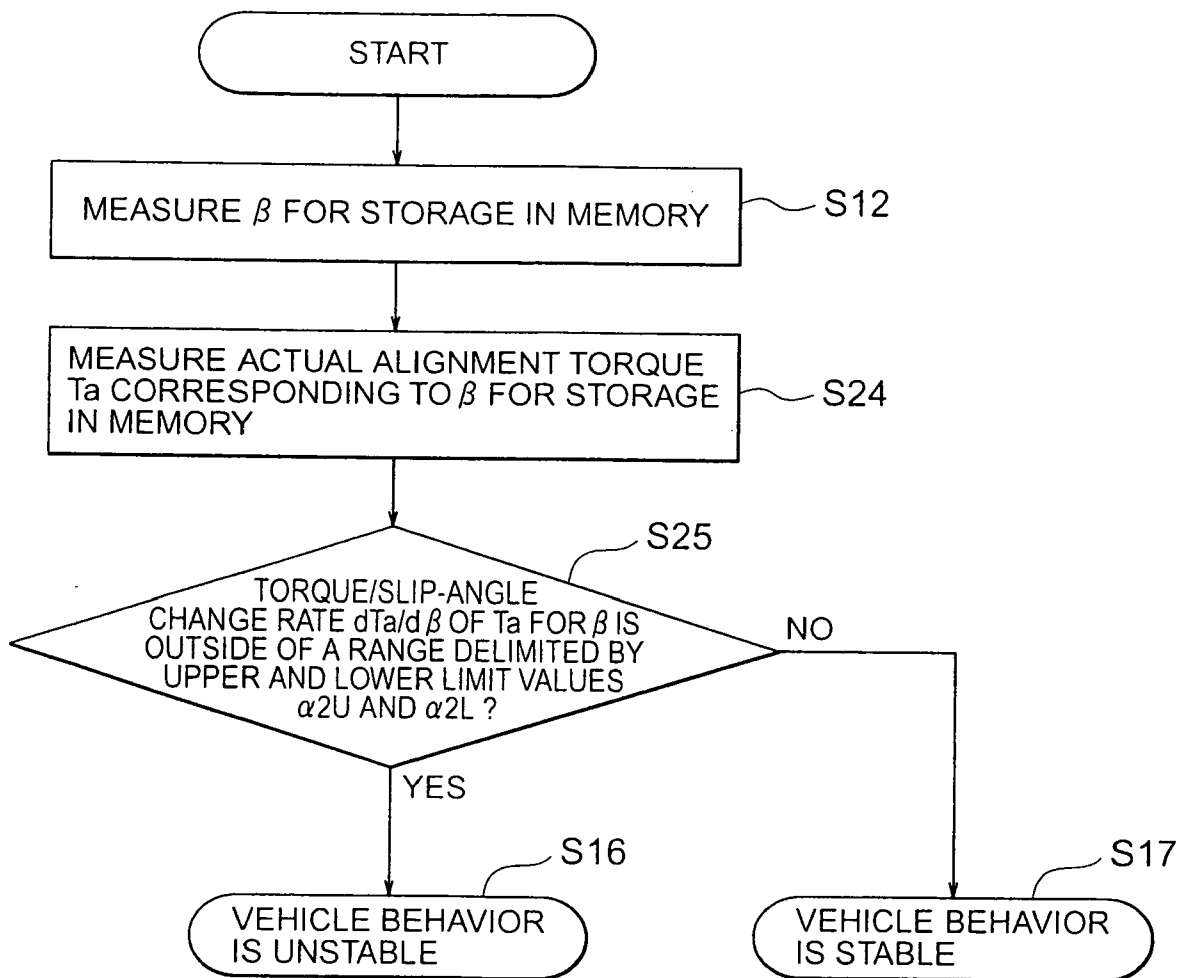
START

MEASURE $\beta$ FOR STORAGE IN MEMORY

S12

MEASURE ACTUAL ALIGNMENT TORQUE Ta CORRESPONDING TO $\beta$ FOR STORAGE IN MEMORY

S24

S25

TORQUE/SLIP-ANGLE CHANGE RATE $dTa/d\beta$ OF Ta FOR $\beta$ IS OUTSIDE OF A RANGE DELIMITED BY UPPER AND LOWER LIMIT VALUES $\alpha 2U$ AND $\alpha 2L$ ?

NO

YES

S16

VEHICLE BEHAVIOR IS UNSTABLE

S17

VEHICLE BEHAVIOR IS STABLE